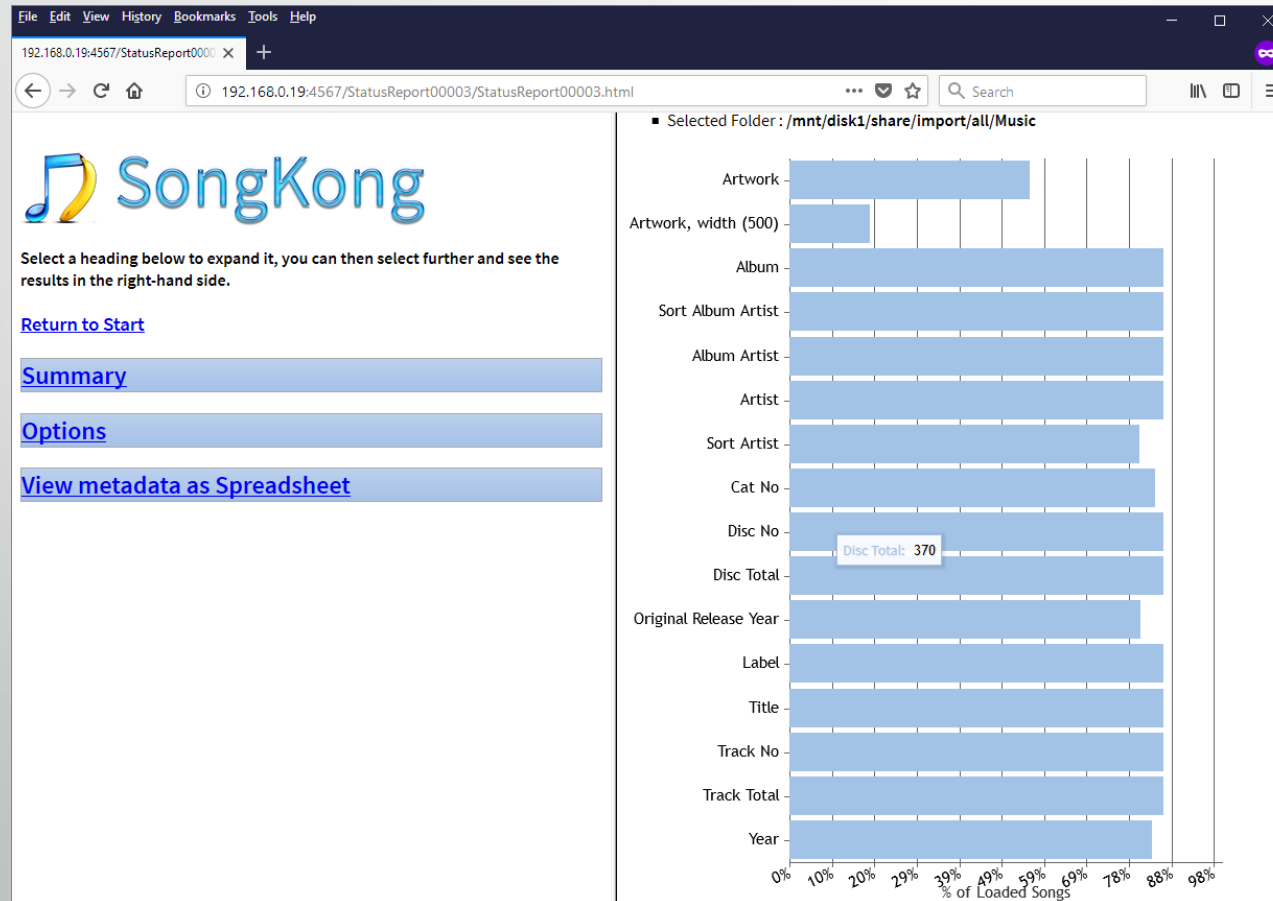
File Edit View History Bookmarks Tools Help

192.168.0.19:4567/StatusReport0000

192.168.0.19:4567/StatusReport00003/StatusReport00003.html

Search

SongKong

Select a heading below to expand it, you can then select further and see the results in the right-hand side.

Return to Start

Summary

Options

View metadata as Spreadsheet

▪ Selected Folder : /mnt/disk1/share/import/all/Music

Artwork
Artwork, width (500)
Album
Sort Album Artist
Album Artist
Artist
Sort Artist
Cat No
Disc No
Disc Total
Original Release Year
Label
Title
Track No
Track Total
Year

Disc Total: 370

0% 10% 20% 29% 39% 49% 59% 69% 78% 88% 98%
% of Loaded Songs